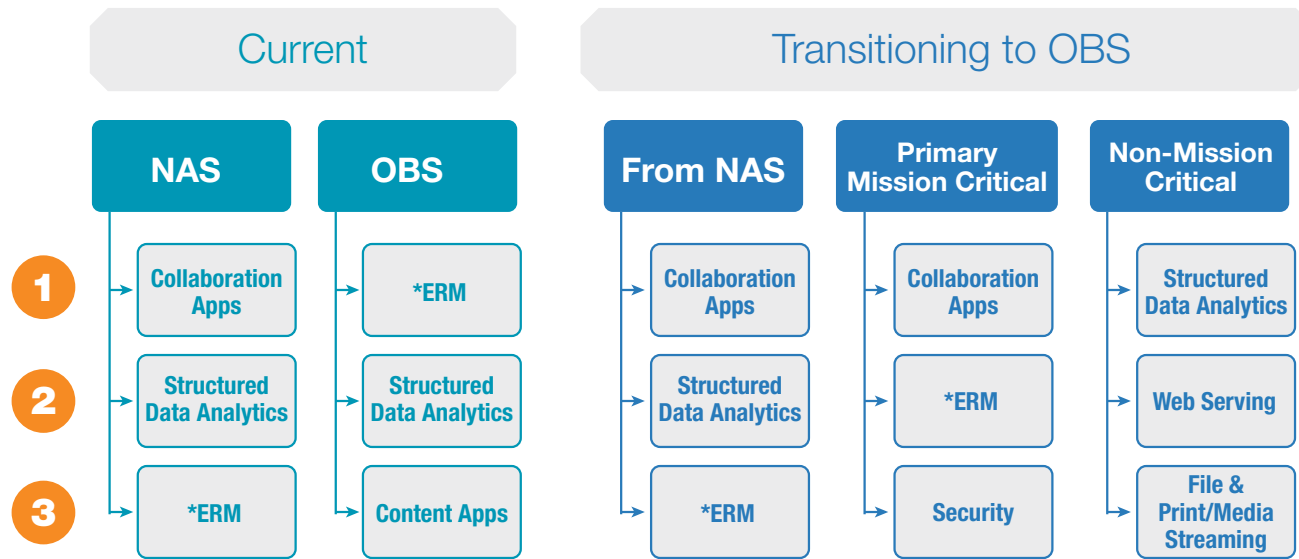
Current

Transitioning to OBS

NAS

OBS

From NAS

Primary Mission Critical

Non-Mission Critical

1

2

3

Collaboration Apps

Structured Data Analytics

*ERM

*ERM

Structured Data Analytics

Content Apps

Collaboration Apps

Structured Data Analytics

*ERM

Collaboration Apps

*ERM

Security

Structured Data Analytics

Web Serving

File & Print/Media Streaming